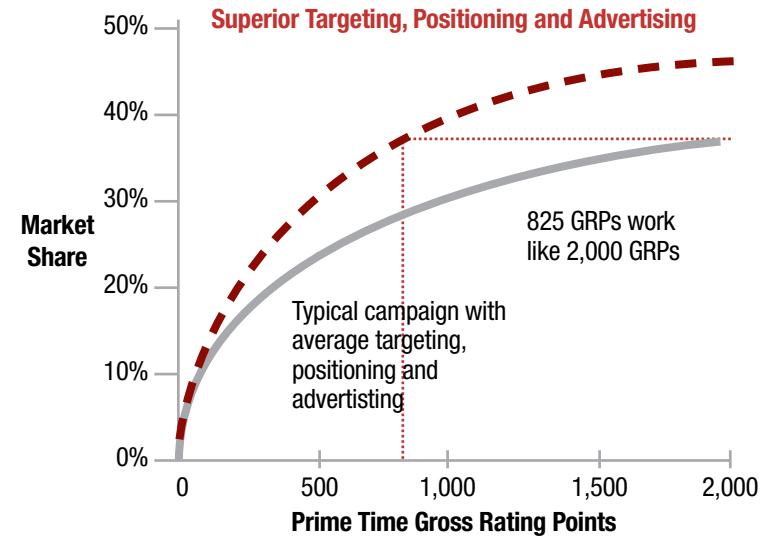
Superior Targeting, Positioning and Advertising

50%
40%
30%
20%
10%
0%

Market Share

825 GRPs work like 2,000 GRPs

Typical campaign with average targeting, positioning and advertising

0
500
1,000
1,500
2,000

Prime Time Gross Rating Points